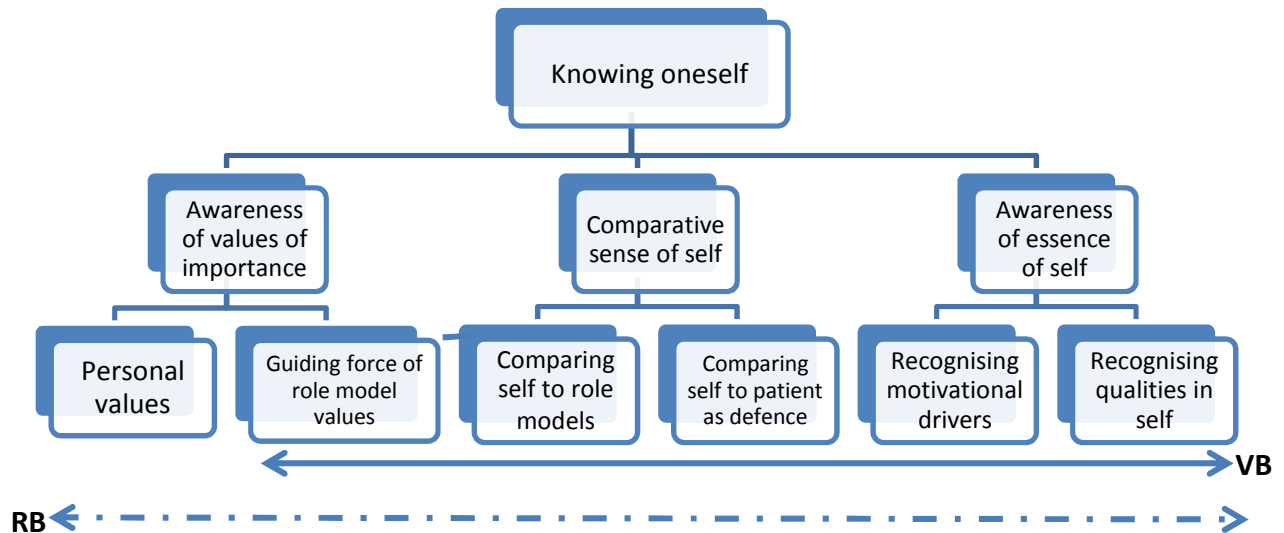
Knowing oneself

Awareness of values of importance

Comparative sense of self

Awareness of essence of self

Personal values

Guiding force of role model values

Comparing self to role models

Comparing self to patient as defence

Recognising motivational drivers

Recognising qualities in self

VB

RB